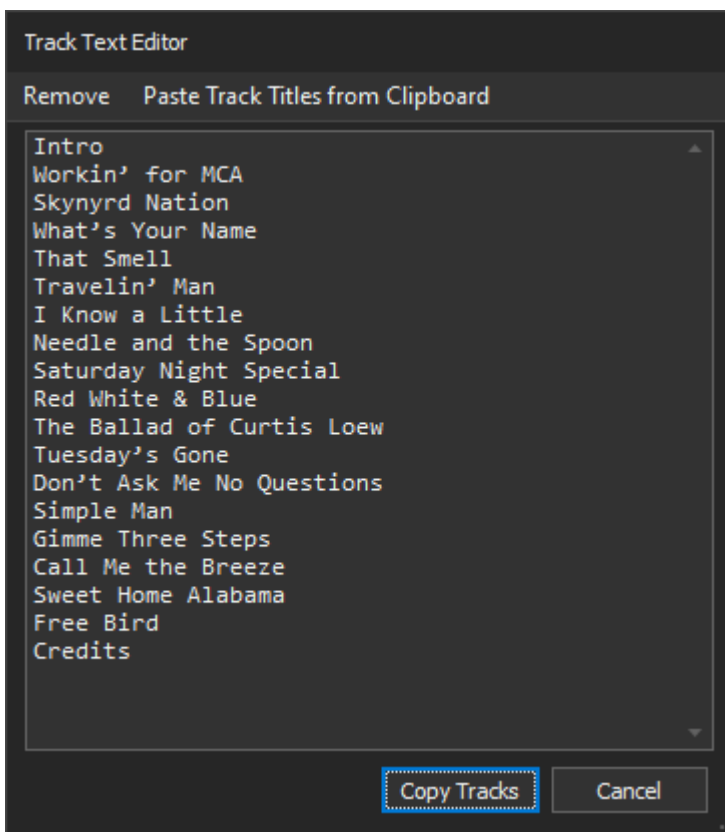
Track Text Editor

Remove Paste Track Titles from Clipboard

Intro
Workin’ for MCA
Skynyrd Nation
What’s Your Name
That Smell
Travelin’ Man
I Know a Little
Needle and the Spoon
Saturday Night Special
Red White & Blue
The Ballad of Curtis Loew
Tuesday’s Gone
Don’t Ask Me No Questions
Simple Man
Gimme Three Steps
Call Me the Breeze
Sweet Home Alabama
Free Bird
Credits

Copy Tracks Cancel